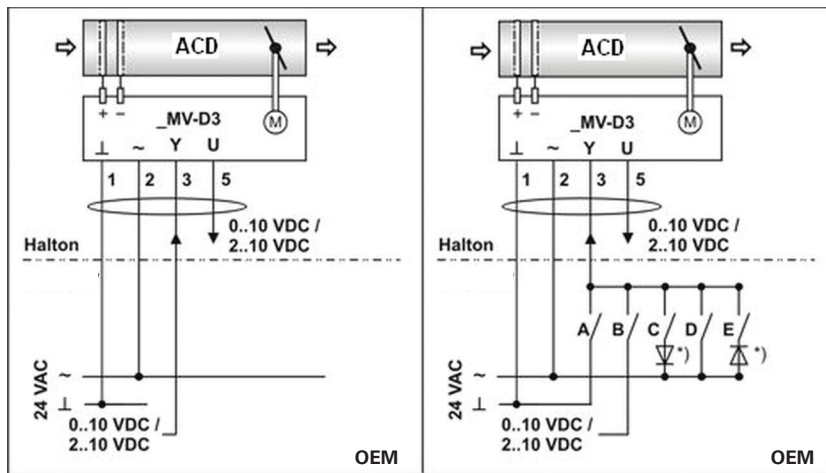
ACD

+ −

_MV-D3

M

⊥ ~ Y U

1 2 3 5

0..10 VDC / 2..10 VDC

Halton

24 VAC

~

⊥

0..10 VDC / 2..10 VDC

OEM

ACD

+ −

_MV-D3

M

⊥ ~ Y U

1 2 3 5

0..10 VDC / 2..10 VDC

Halton

A B C D E

*) *)

24 VAC

~

⊥

0..10 VDC / 2..10 VDC

OEM